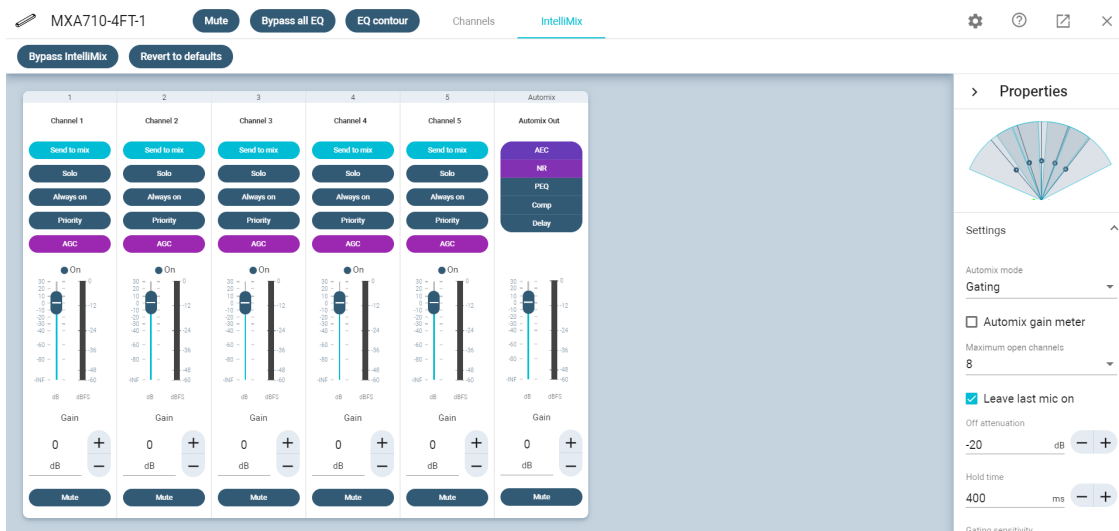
MXA710-4FT-1 Mute Bypass all EQ EQ contour Channels IntelliMix

Bypass IntelliMix Revert to defaults

| 1 | 2 | 3 | 4 | 5 | Automix |
|---|---|---|---|---|---|
| Channel 1 | Channel 2 | Channel 3 | Channel 4 | Channel 5 | Automix Out |
| Send to mix | Send to mix | Send to mix | Send to mix | Send to mix | AEC |
| Solo | Solo | Solo | Solo | Solo | NR |
| Always on | Always on | Always on | Always on | Always on | PEQ |
| Priority | Priority | Priority | Priority | Priority | Comp |
| AGC | AGC | AGC | AGC | AGC | Delay |
| On | On | On | On | On | |
| dB dBFS | dB dBFS | dB dBFS | dB dBFS | dB dBFS | dB dBFS |
| Gain | Gain | Gain | Gain | Gain | Gain |
| 0 dB | 0 dB | 0 dB | 0 dB | 0 dB | 0 dB |
| Mute | Mute | Mute | Mute | Mute | Mute |

30 20 10 0 -10 -20 -30 -40 -60 -80 -INF 0 -12 -24 -36 -48 -60

Properties

Settings

Automix mode
Gating

Automix gain meter

Maximum open channels
8

Leave last mic on

Off attenuation
-20 dB

Hold time
400 ms

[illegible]